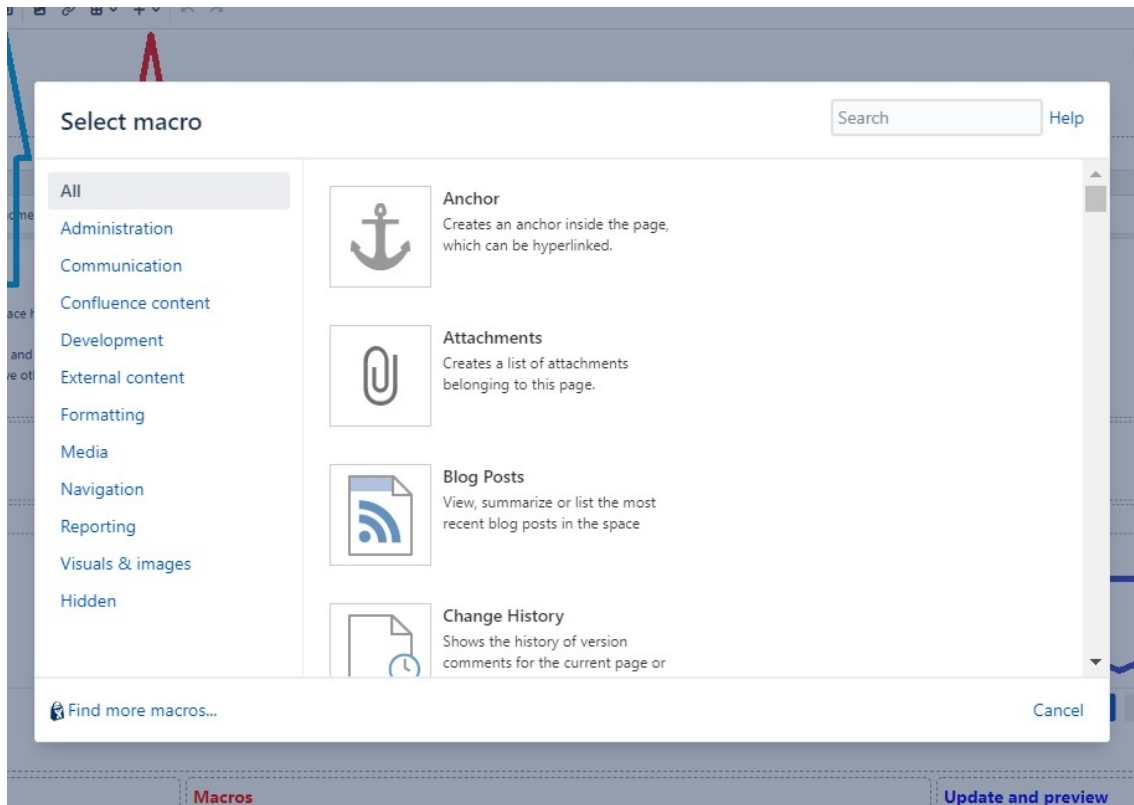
Select macro

Search

Help

All

Administration

Communication

Confluence content

Development

External content

Formatting

Media

Navigation

Reporting

Visuals & images

Hidden

Anchor
Creates an anchor inside the page, which can be hyperlinked.

Attachments
Creates a list of attachments belonging to this page.

Blog Posts
View, summarize or list the most recent blog posts in the space

Change History
Shows the history of version comments for the current page or

Find more macros...

Cancel

Macros

Update and preview